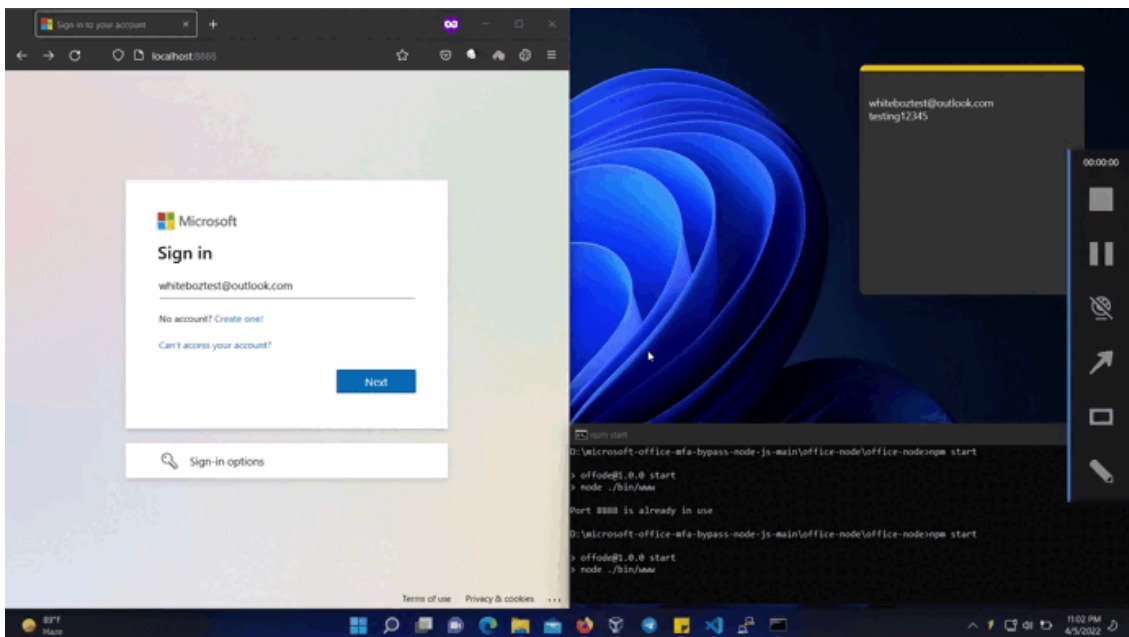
Sign in to your account

localhost:8888

Microsoft

Sign in

whiteboztest@outlook.com

No account? Create one!

Can't access your account?

Next

Sign-in options

Terms of use Privacy & cookies ...

whiteboztest@outlook.com
testing12345

00:00:00

npm start

D:\microsoft-office-mfa-bypass-node-js-main\office-node\office-node>npm start

> offode@1.0.0 start
> node ./bin/www

Port 8888 is already in use

D:\microsoft-office-mfa-bypass-node-js-main\office-node\office-node>npm start

> offode@1.0.0 start
> node ./bin/www

89°F
Haze

11:02 PM
4/5/2022